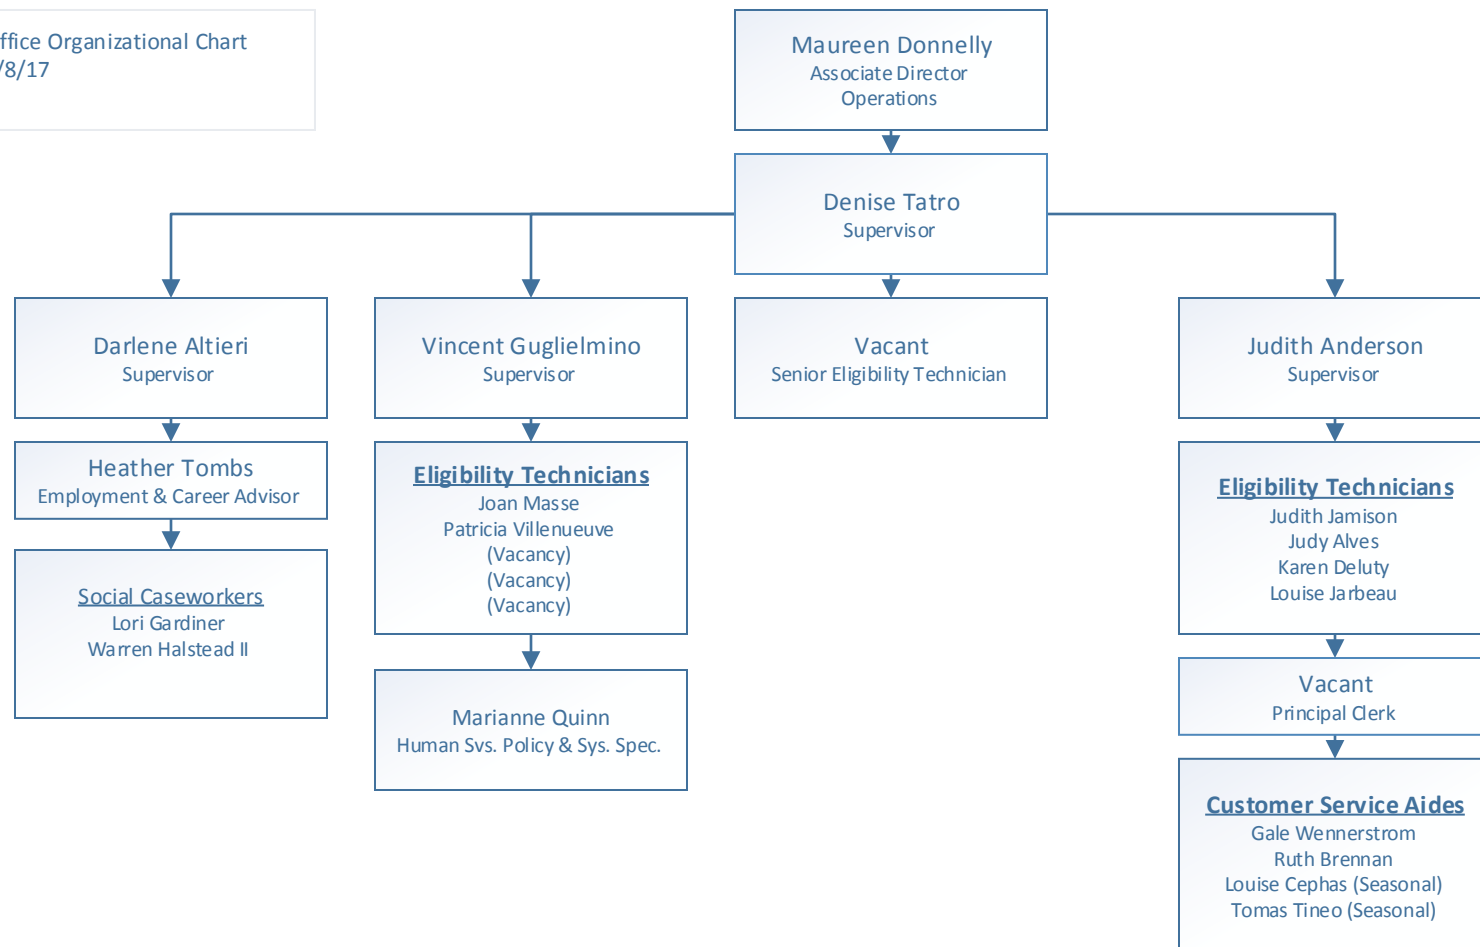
ffice Organizational Chart
/8/17

Maureen Donnelly
Associate Director
Operations

Denise Tatro
Supervisor

Darlene Altieri
Supervisor

Heather Tombs
Employment & Career Advisor

Social Caseworkers
Lori Gardiner
Warren Halstead II

Vincent Guglielmino
Supervisor

Eligibility Technicians
Joan Masse
Patricia Villenueuve
(Vacancy)
(Vacancy)
(Vacancy)

Marianne Quinn
Human Svs. Policy & Sys. Spec.

Vacant
Senior Eligibility Technician

Judith Anderson
Supervisor

Eligibility Technicians
Judith Jamison
Judy Alves
Karen Deluty
Louise Jarbeau

Vacant
Principal Clerk

Customer Service Aides
Gale Wennerstrom
Ruth Brennan
Louise Cephas (Seasonal)
Tomas Tineo (Seasonal)